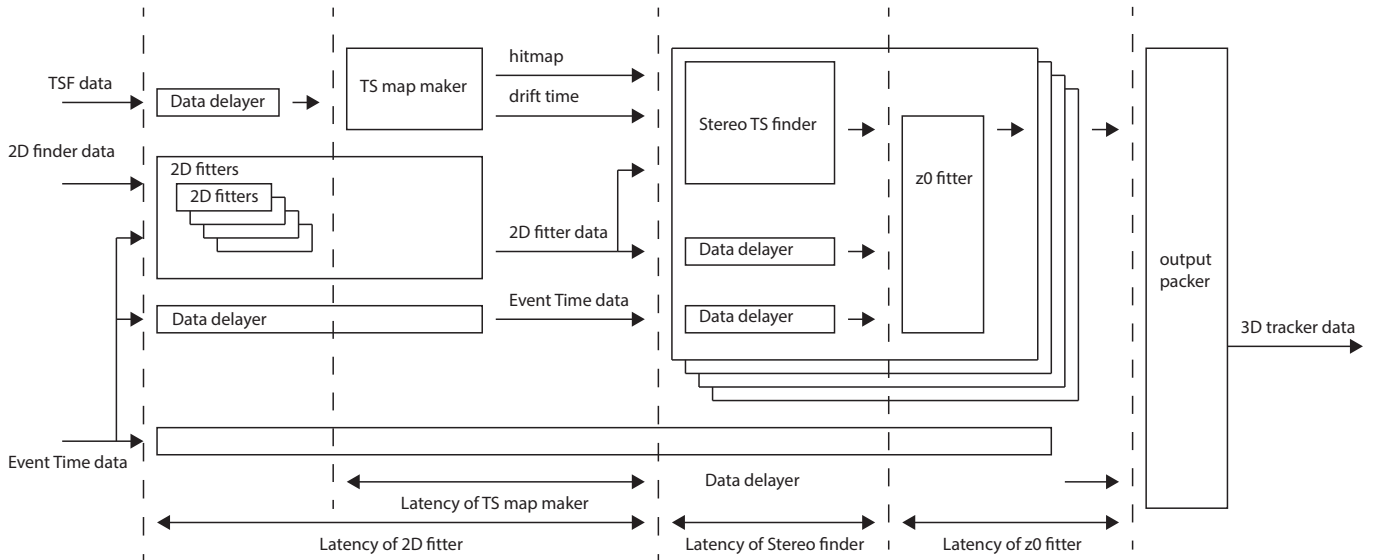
TSF data

Data delayer

TS map maker

hitmap

drift time

Stereo TS finder

z0 fitter

2D finder data

2D fitters

2D fitters

2D fitter data

Data delayer

Data delayer

Event Time data

Data delayer

output packer

3D tracker data

Event Time data

Data delayer

Latency of TS map maker

Latency of 2D fitter

Latency of Stereo finder

Latency of z0 fitter